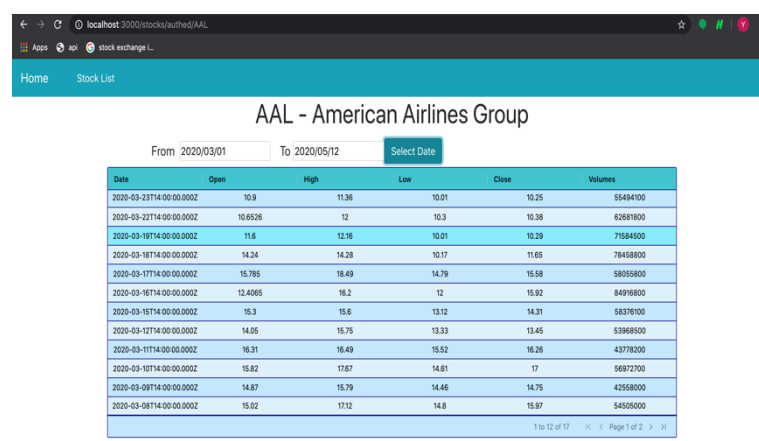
localhost:3000/stocks/authed/AAL

Apps api stock exchange i...

Home Stock List

AAL - American Airlines Group

From 2020/03/01 To 2020/05/12 Select Date

| Date | Open | High | Low | Close | Volumes |
|---|---|---|---|---|---|
| 2020-03-23T14:00:00.000Z | 10.9 | 11.36 | 10.01 | 10.25 | 55494100 |
| 2020-03-22T14:00:00.000Z | 10.6526 | 12 | 10.3 | 10.38 | 62681800 |
| 2020-03-19T14:00:00.000Z | 11.6 | 12.16 | 10.01 | 10.29 | 71584500 |
| 2020-03-18T14:00:00.000Z | 14.24 | 14.28 | 10.17 | 11.65 | 78458800 |
| 2020-03-17T14:00:00.000Z | 15.785 | 18.49 | 14.79 | 15.58 | 58055800 |
| 2020-03-16T14:00:00.000Z | 12.4065 | 16.2 | 12 | 15.92 | 84916800 |
| 2020-03-15T14:00:00.000Z | 15.3 | 15.6 | 13.12 | 14.31 | 58376100 |
| 2020-03-12T14:00:00.000Z | 14.05 | 15.75 | 13.33 | 13.45 | 53968500 |
| 2020-03-11T14:00:00.000Z | 16.31 | 16.49 | 15.52 | 16.26 | 43778200 |
| 2020-03-10T14:00:00.000Z | 15.82 | 17.67 | 14.61 | 17 | 56972700 |
| 2020-03-09T14:00:00.000Z | 14.87 | 15.79 | 14.46 | 14.75 | 42558000 |
| 2020-03-08T14:00:00.000Z | 15.02 | 17.12 | 14.8 | 15.97 | 54505000 |

1 to 12 of 17 Page 1 of 2